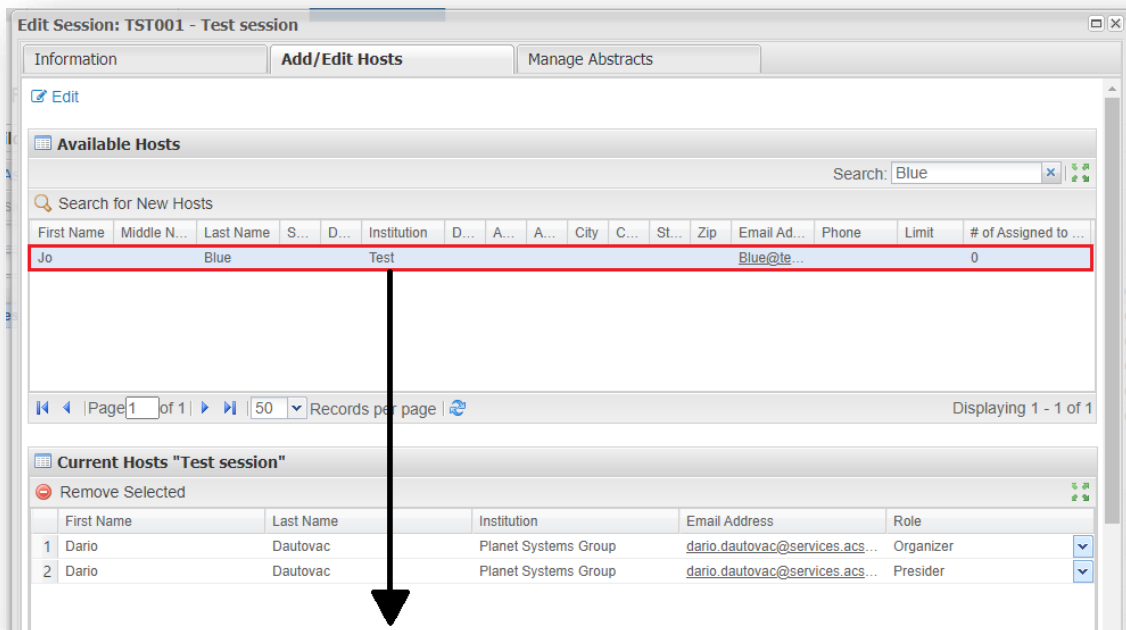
Edit Session: TST001 - Test session

Information | Add/Edit Hosts | Manage Abstracts

Edit

Available Hosts

Search: Blue

Search for New Hosts

| First Name | Middle N... | Last Name | S... | D... | Institution | D... | A... | A... | City | C... | St... | Zip | Email Ad... | Phone | Limit | # of Assigned to ... |
|---|---|---|---|---|---|---|---|---|---|---|---|---|---|---|---|---|
| Jo | | Blue | | | Test | | | | | | | | Blue@te... | | | 0 |

Page 1 of 1 | 50 Records per page | Displaying 1 - 1 of 1

Current Hosts "Test session"

Remove Selected

| | First Name | Last Name | Institution | Email Address | Role |
|---|---|---|---|---|---|
| 1 | Dario | Dautovac | Planet Systems Group | dario.dautovac@services.acs... | Organizer |
| 2 | Dario | Dautovac | Planet Systems Group | dario.dautovac@services.acs... | Presider |